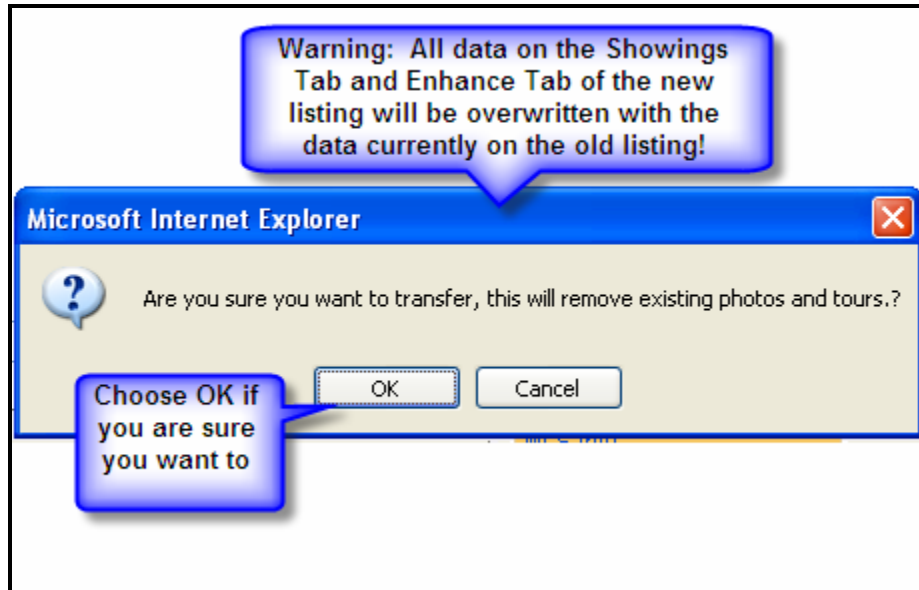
Warning: All data on the Showings Tab and Enhance Tab of the new listing will be overwritten with the data currently on the old listing!

Microsoft Internet Explorer

Are you sure you want to transfer, this will remove existing photos and tours.?

OK

Cancel

Choose OK if you are sure you want to